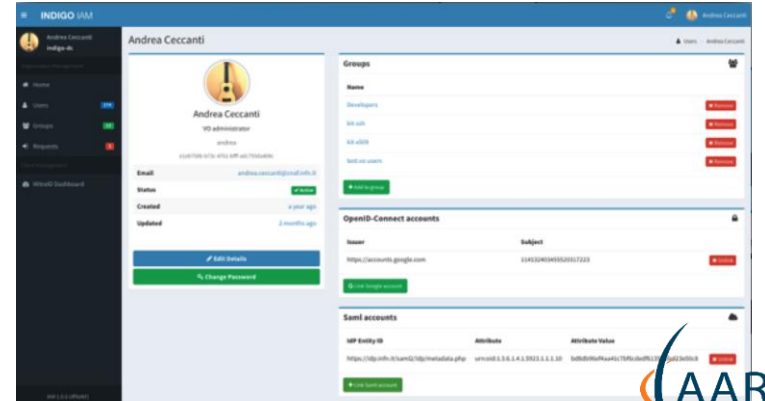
INDIGO IAM

Andrea Ceccanti

Andrea Ceccanti
indigo-dc

Home
Users
Groups
Requests

MitreID Dashboard

Andrea Ceccanti

Users Andrea Ceccanti

Andrea Ceccanti
VO administrator
andrea

Email: andrea.ceccanti@cnaf.infn.it
Status: Active
Created: a year ago
Updated: 2 months ago

Edit Details
Change Password

Groups

Name
Developers Remove
kit-ssh Remove
kit-x509 Remove
test-vo-users Remove

Add to group

OpenID-Connect accounts

Issuer | Subject
https://accounts.google.com | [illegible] Unlink

Link Google account

Saml accounts

IdP Entity ID | Attribute | Attribute Value
https://idp.infn.it/saml2/idp/metadata.php | urn:oid:1.3.6.1.4.1.5923.1.1.1.10 | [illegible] Unlink

Link Saml account

AAR